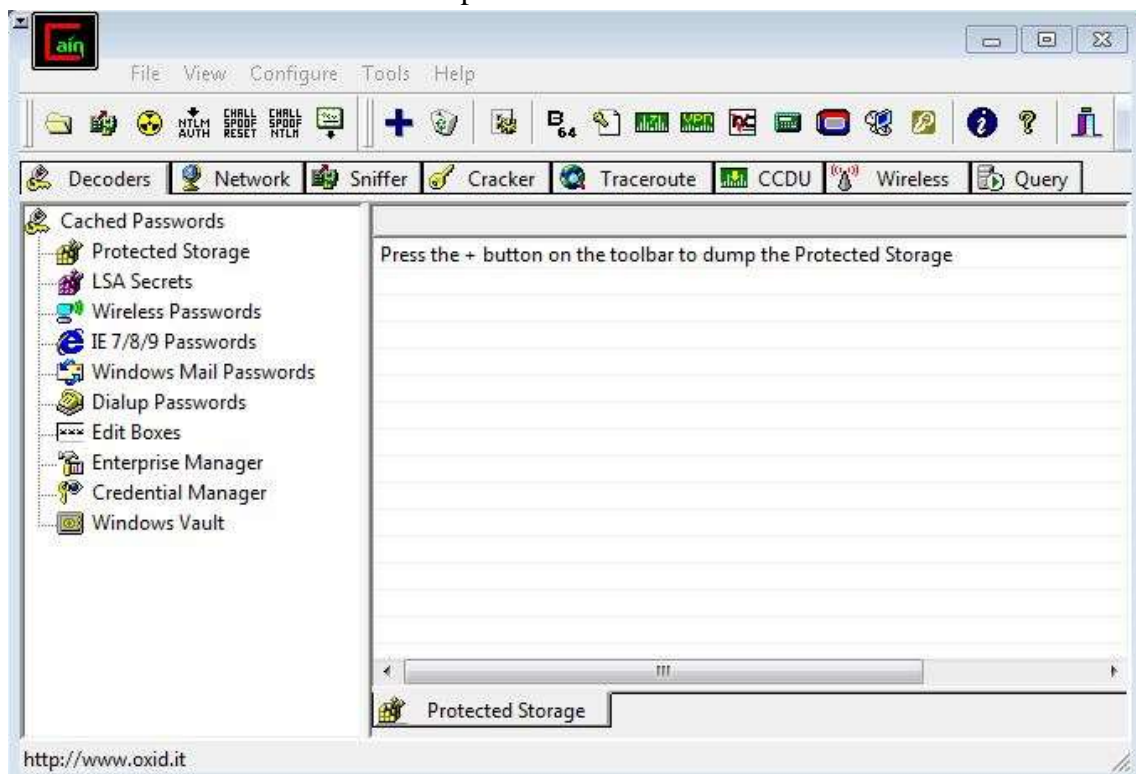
aín

File View Configure Tools Help

NTLM AUTH CHALL SPOOF RESET CHALL SPOOF NTLM

B 64

Decoders Network Sniffer Cracker Traceroute CCDU Wireless Query

Cached Passwords
Protected Storage
LSA Secrets
Wireless Passwords
IE 7/8/9 Passwords
Windows Mail Passwords
Dialup Passwords
Edit Boxes
Enterprise Manager
Credential Manager
Windows Vault

Press the + button on the toolbar to dump the Protected Storage

Protected Storage

http://www.oxid.it